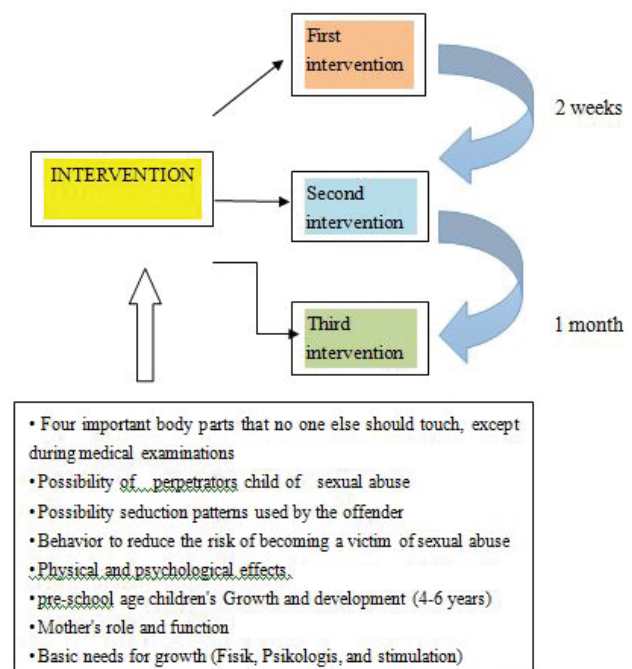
First intervention

2 weeks

INTERVENTION

Second intervention

1 month

Third intervention

• Four important body parts that no one else should touch, except during medical examinations
• Possibility of perpetrators child of sexual abuse
• Possibility seduction patterns used by the offender
• Behavior to reduce the risk of becoming a victim of sexual abuse
• Physical and psychological effects.
• pre-school age children's Growth and development (4-6 years)
• Mother's role and function
• Basic needs for growth (Fisik, Psikologis, and stimulation)